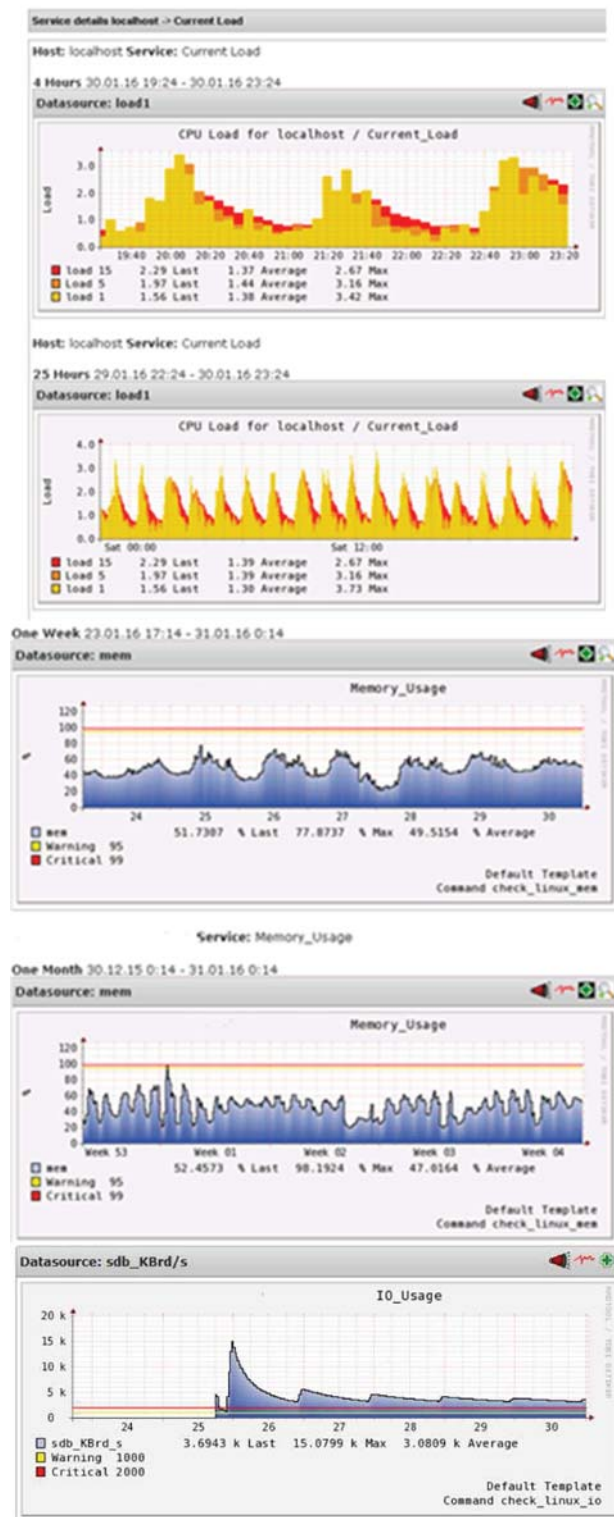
Service details localhost -> Current Load

Host: localhost Service: Current Load

4 Hours 30.01.16 19:24 - 30.01.16 23:24

Datasource: load1

CPU Load for localhost / Current_Load

Load

3.0
2.0
1.0
0.0

19:40 20:00 20:20 20:40 21:00 21:20 21:40 22:00 22:20 22:40 23:00 23:20

load 15 2.29 Last 1.37 Average 2.67 Max
load 5 1.97 Last 1.44 Average 3.16 Max
load 1 1.56 Last 1.38 Average 3.42 Max

Host: localhost Service: Current Load

25 Hours 29.01.16 22:24 - 30.01.16 23:24

Datasource: load1

CPU Load for localhost / Current_Load

Load

4.0
3.0
2.0
1.0
0.0

Sat 00:00 Sat 12:00

load 15 2.29 Last 1.39 Average 2.67 Max
load 5 1.97 Last 1.39 Average 3.16 Max
load 1 1.56 Last 1.30 Average 3.73 Max

One Week 23.01.16 17:14 - 31.01.16 0:14

Datasource: mem

Memory_Usage

120
100
80
60
40
20
0

24 25 26 27 28 29 30

mem 51.7307 % Last 77.8737 % Max 49.5154 % Average
Warning 95
Critical 99

Default Template
Command check_linux_mem

Service: Memory_Usage

One Month 30.12.15 0:14 - 31.01.16 0:14

Datasource: mem

Memory_Usage

120
100
80
60
40
20
0

Week 53 Week 01 Week 02 Week 03 Week 04

mem 52.4573 % Last 98.1924 % Max 47.0164 % Average
Warning 95
Critical 99

Default Template
Command check_linux_mem

Datasource: sdb_KBrd/s

IO_Usage

20 k
15 k
10 k
5 k
0

24 25 26 27 28 29 30

sdb_KBrd_s 3.6943 k Last 15.0799 k Max 3.0809 k Average
Warning 1000
Critical 2000

Default Template
Command check_linux_io